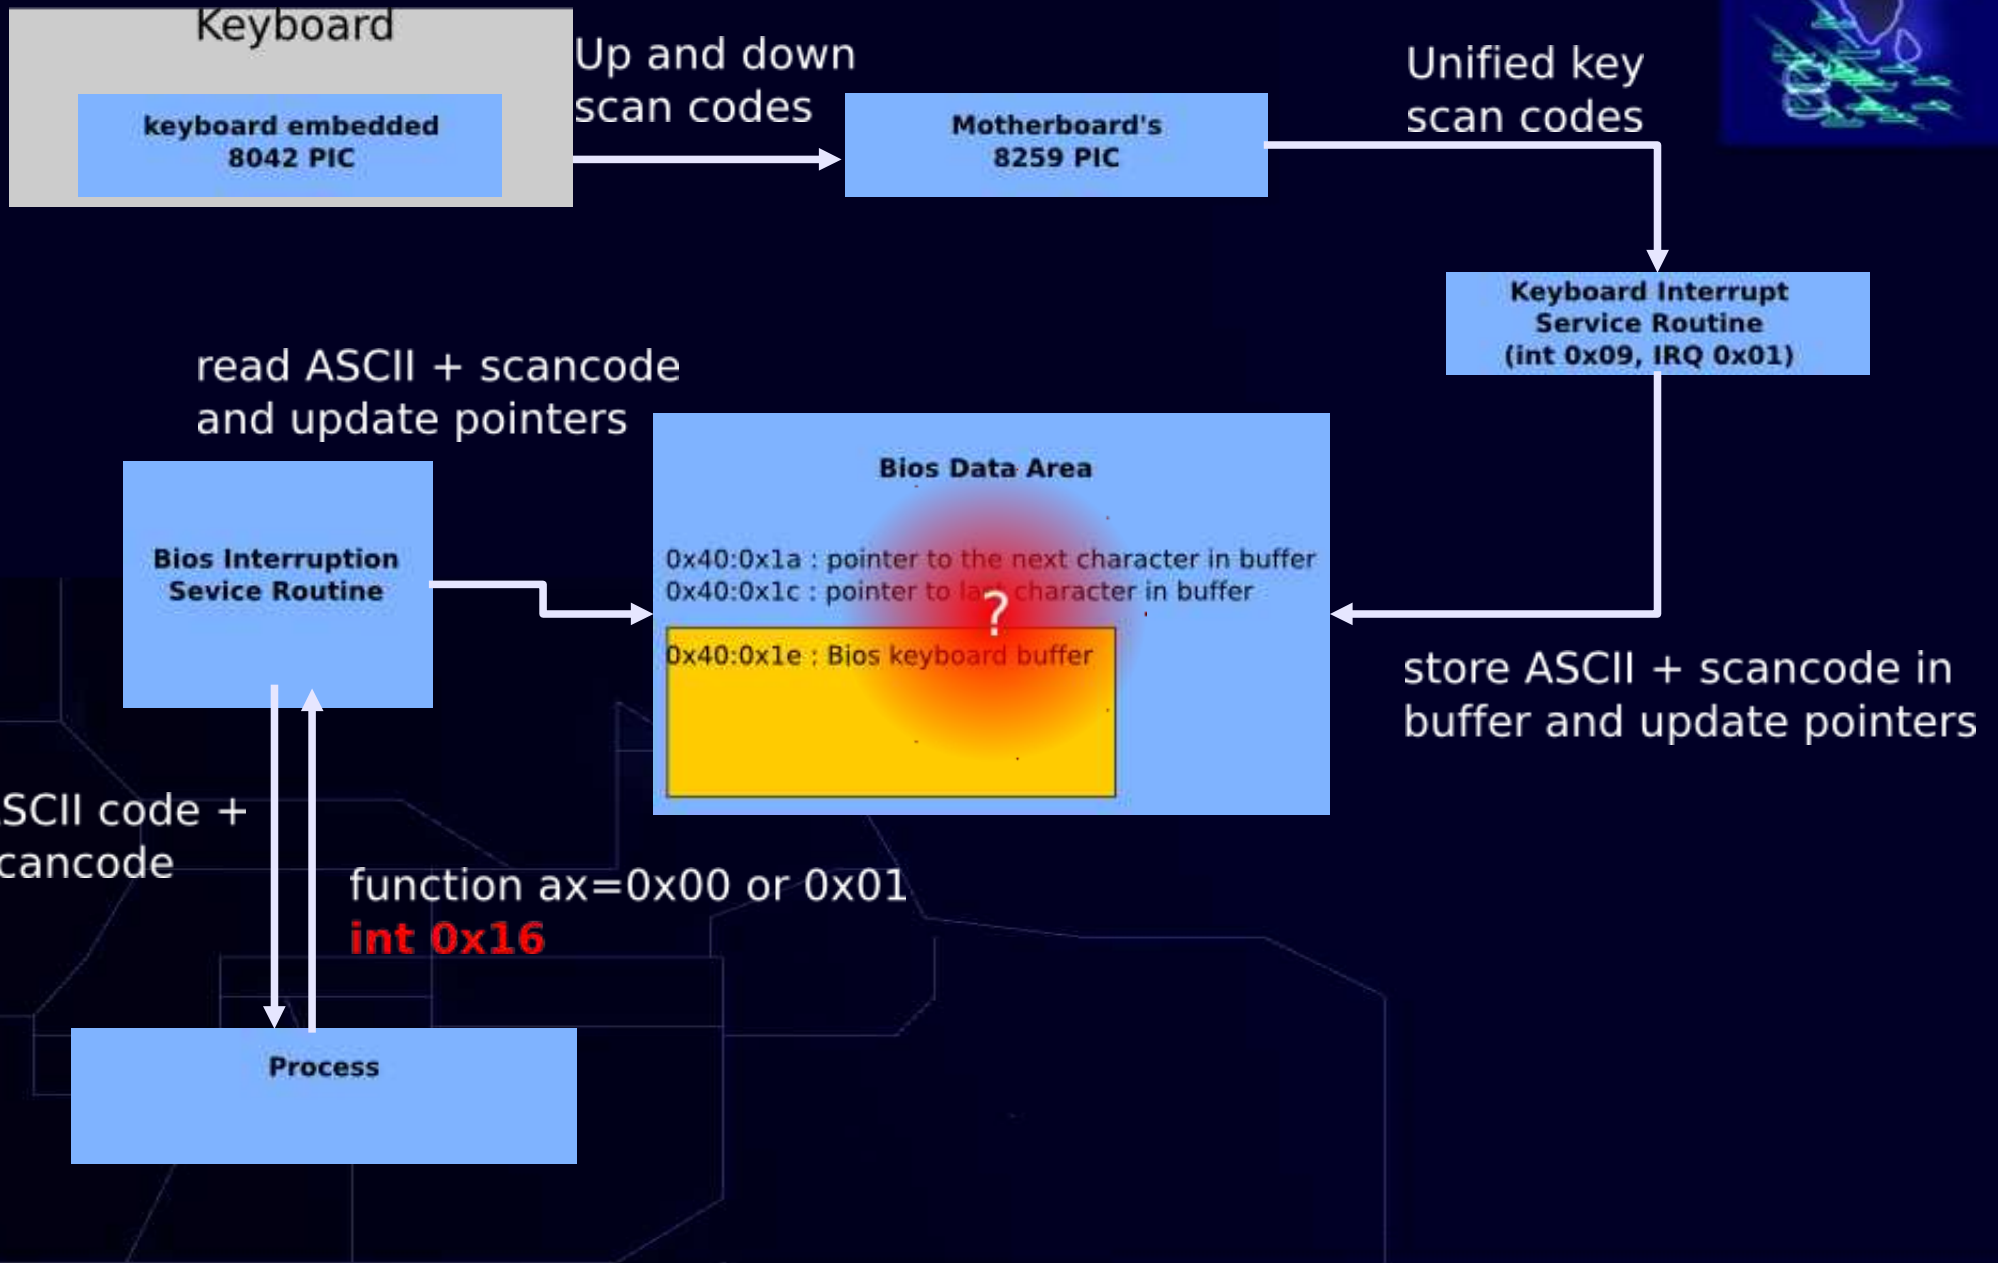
Keyboard

keyboard embedded 8042 PIC

Up and down scan codes

Motherboard's 8259 PIC

Unified key scan codes

Keyboard Interrupt Service Routine (int 0x09, IRQ 0x01)

read ASCII + scancode and update pointers

Bios Interruption Sevice Routine

Bios Data Area

0x40:0x1a : pointer to the next character in buffer
0x40:0x1c : pointer to la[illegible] character in buffer

?

0x40:0x1e : Bios keyboard buffer

store ASCII + scancode in buffer and update pointers

SCII code + cancode

function ax=0x00 or 0x01
int 0x16

Process